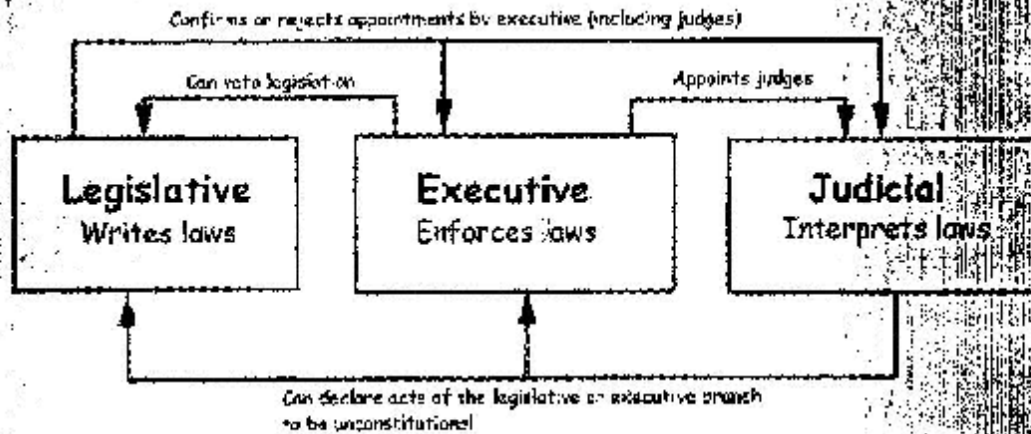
Confirms or rejects appointments by executive (including judges)

Can veto legislation

Appoints judges

Legislative
Writes laws

Executive
Enforces laws

Judicial
Interprets laws

Can declare acts of the legislative or executive branch to be unconstitutional